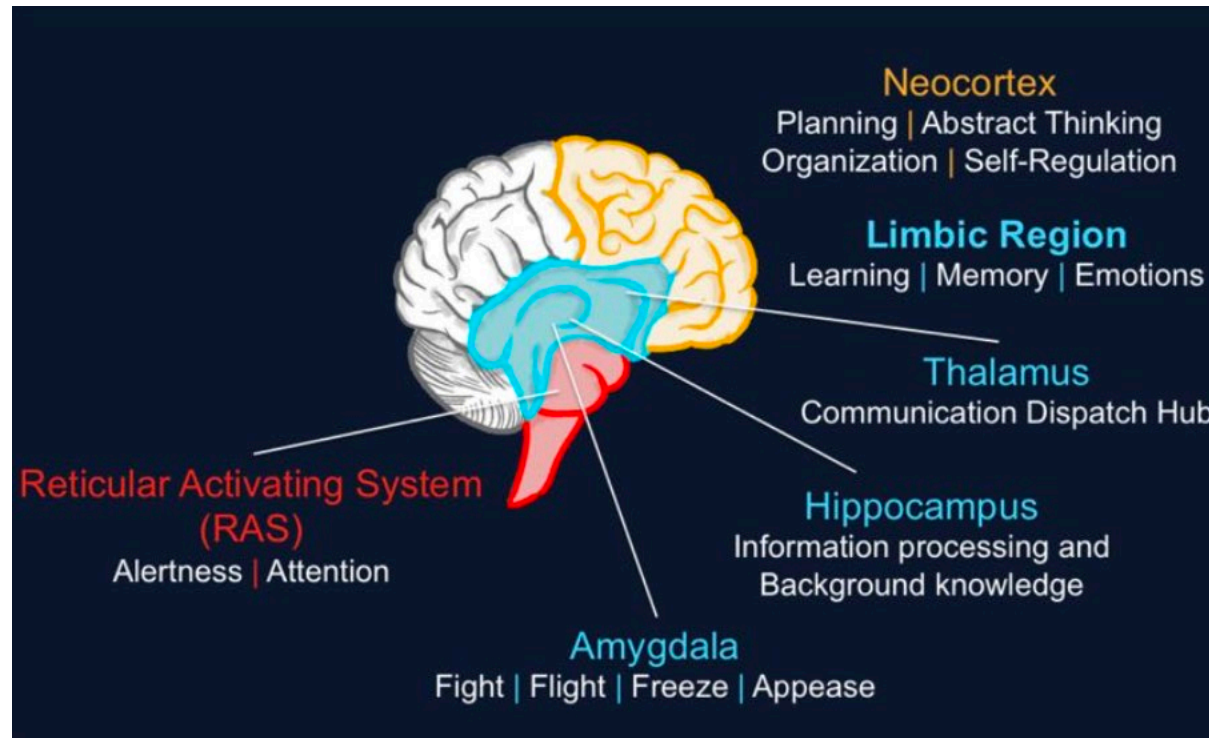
Neocortex
Planning | Abstract Thinking
Organization | Self-Regulation

Limbic Region
Learning | Memory | Emotions

Thalamus
Communication Dispatch Hub

Reticular Activating System (RAS)
Alertness | Attention

Hippocampus
Information processing and Background knowledge

Amygdala
Fight | Flight | Freeze | Appease